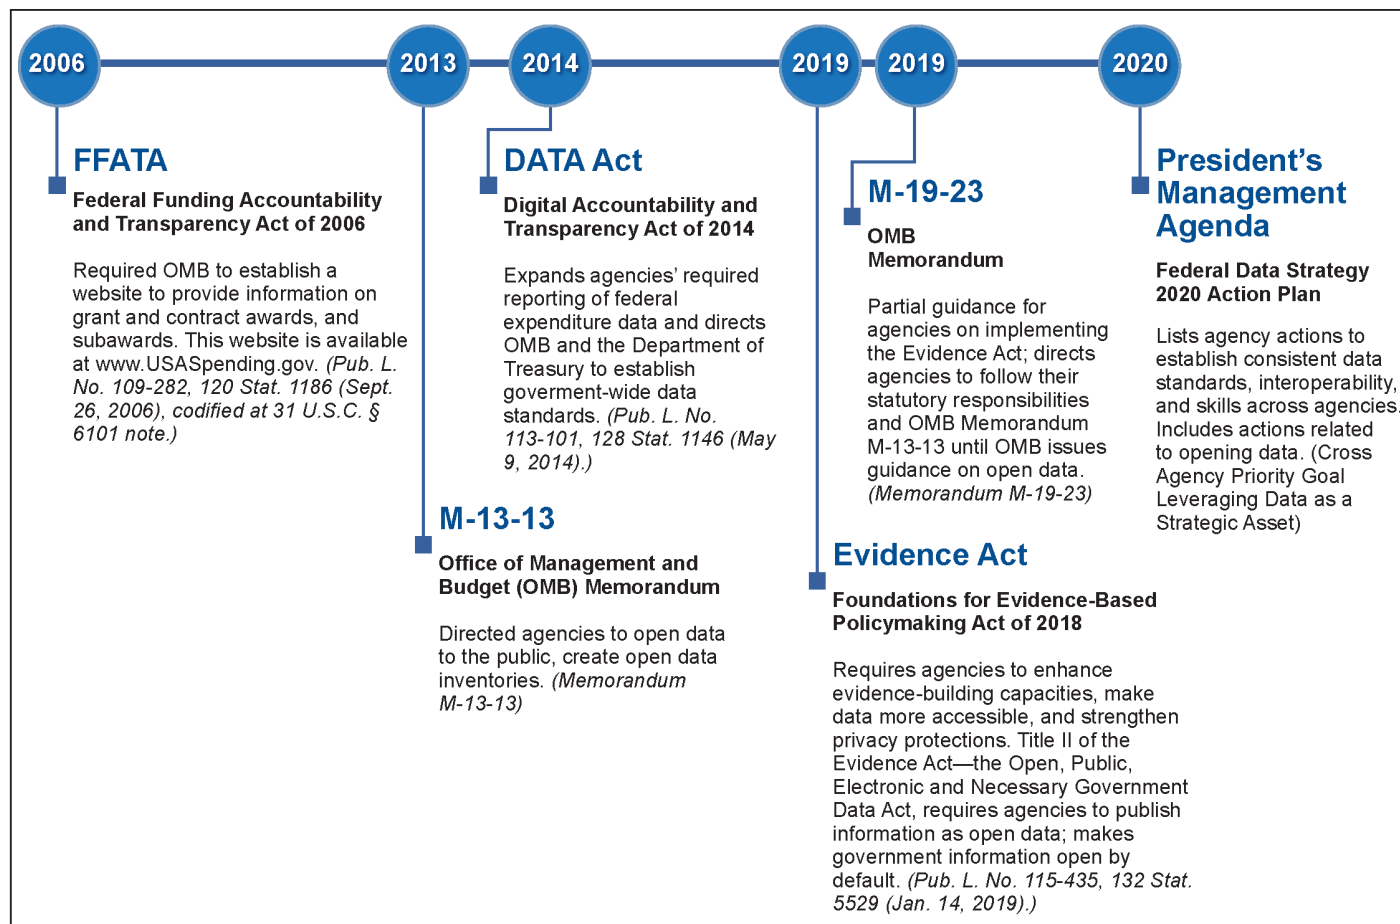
2006

2013

2014

2019

2019

2020

FFATA

Federal Funding Accountability and Transparency Act of 2006

Required OMB to establish a website to provide information on grant and contract awards, and subawards. This website is available at www.USASpending.gov. (Pub. L. No. 109-282, 120 Stat. 1186 (Sept. 26, 2006), codified at 31 U.S.C. § 6101 note.)

M-13-13

Office of Management and Budget (OMB) Memorandum

Directed agencies to open data to the public, create open data inventories. (Memorandum M-13-13)

DATA Act

Digital Accountability and Transparency Act of 2014

Expands agencies' required reporting of federal expenditure data and directs OMB and the Department of Treasury to establish goverment-wide data standards. (Pub. L. No. 113-101, 128 Stat. 1146 (May 9, 2014).)

Evidence Act

Foundations for Evidence-Based Policymaking Act of 2018

Requires agencies to enhance evidence-building capacities, make data more accessible, and strengthen privacy protections. Title II of the Evidence Act—the Open, Public, Electronic and Necessary Government Data Act, requires agencies to publish information as open data; makes government information open by default. (Pub. L. No. 115-435, 132 Stat. 5529 (Jan. 14, 2019).)

M-19-23

OMB Memorandum

Partial guidance for agencies on implementing the Evidence Act; directs agencies to follow their statutory responsibilities and OMB Memorandum M-13-13 until OMB issues guidance on open data. (Memorandum M-19-23)

President's Management Agenda

Federal Data Strategy 2020 Action Plan

Lists agency actions to establish consistent data standards, interoperability, and skills across agencies. Includes actions related to opening data. (Cross Agency Priority Goal Leveraging Data as a Strategic Asset)